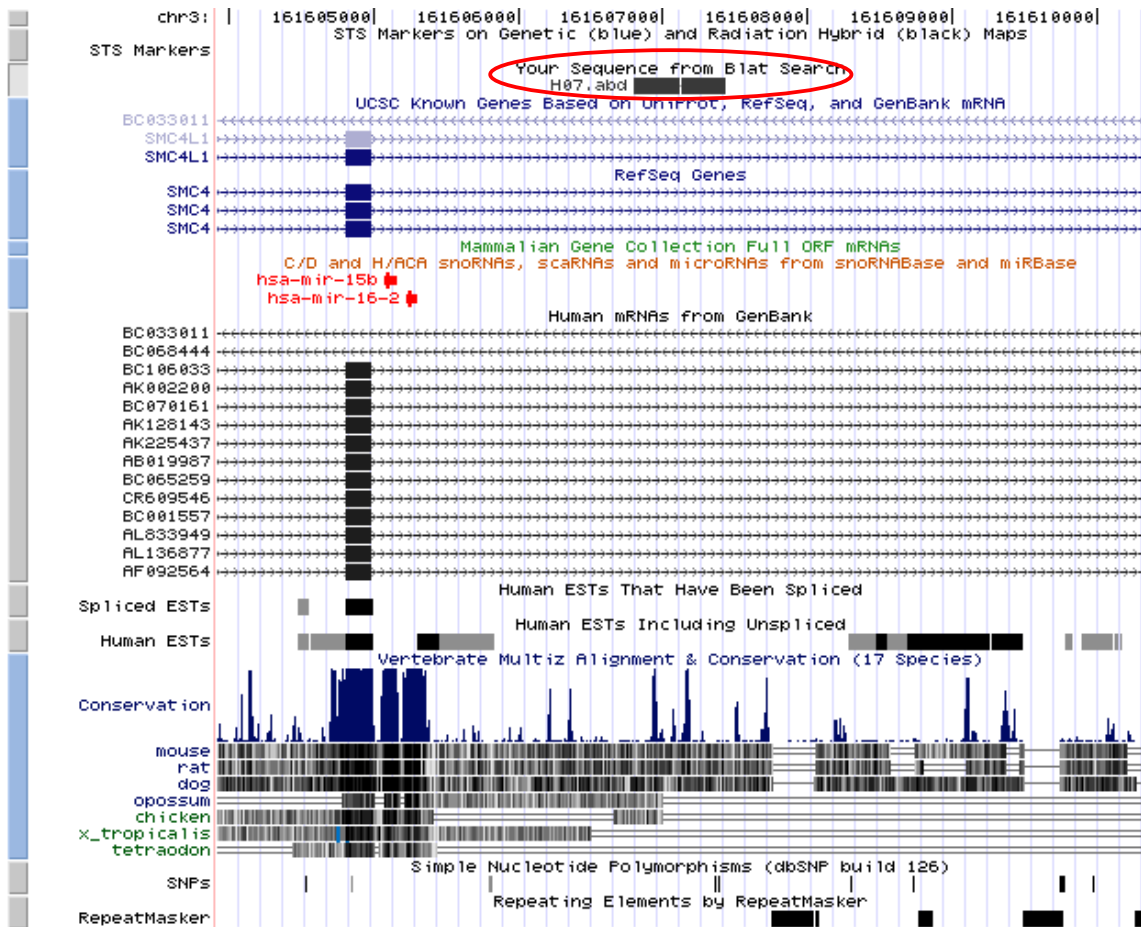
chr3: 161605000 161606000 161607000 161608000 161609000 161610000
STS Markers on Genetic (blue) and Radiation Hybrid (black) Maps
STS Markers
Your Sequence from Blat Search
H07.abd
UCSC Known Genes Based on UniProt, RefSeq, and GenBank mRNA
BC033011
SMC4L1
SMC4L1
RefSeq Genes
SMC4
SMC4
SMC4
Mammalian Gene Collection Full ORF mRNAs
C/D and H/ACA snoRNAs, scaRNAs and microRNAs from snoRNABase and miRBase
hsa-mir-15b
hsa-mir-16-2
Human mRNAs from GenBank
BC033011
BC068444
BC106033
AK002200
BC070161
AK128143
AK225437
AB019987
BC065259
CR609546
BC001557
AL833949
AL136877
AF092564
Human ESTs That Have Been Spliced
Spliced ESTs
Human ESTs Including Unspliced
Human ESTs
Vertebrate Multiz Alignment & Conservation (17 Species)
Conservation
mouse
rat
dog
opossum
chicken
x_tropicalis
tetraodon
Simple Nucleotide Polymorphisms (dbSNP build 126)
SNPs
Repeating Elements by RepeatMasker
RepeatMasker